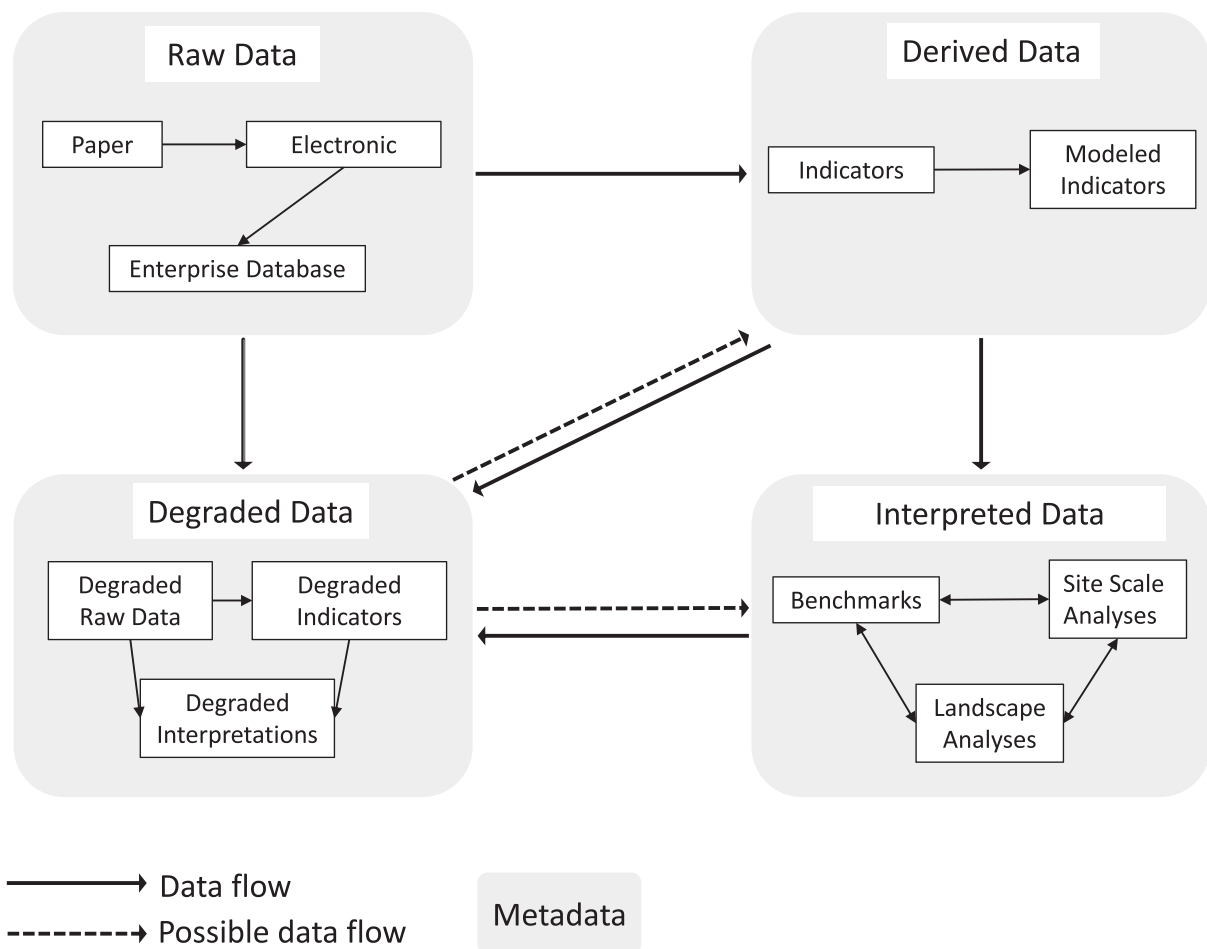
Raw Data

Paper

Electronic

Enterprise Database

Derived Data

Indicators

Modeled Indicators

Degraded Data

Degraded Raw Data

Degraded Indicators

Degraded Interpretations

Interpreted Data

Benchmarks

Site Scale Analyses

Landscape Analyses

Data flow

Possible data flow

Metadata